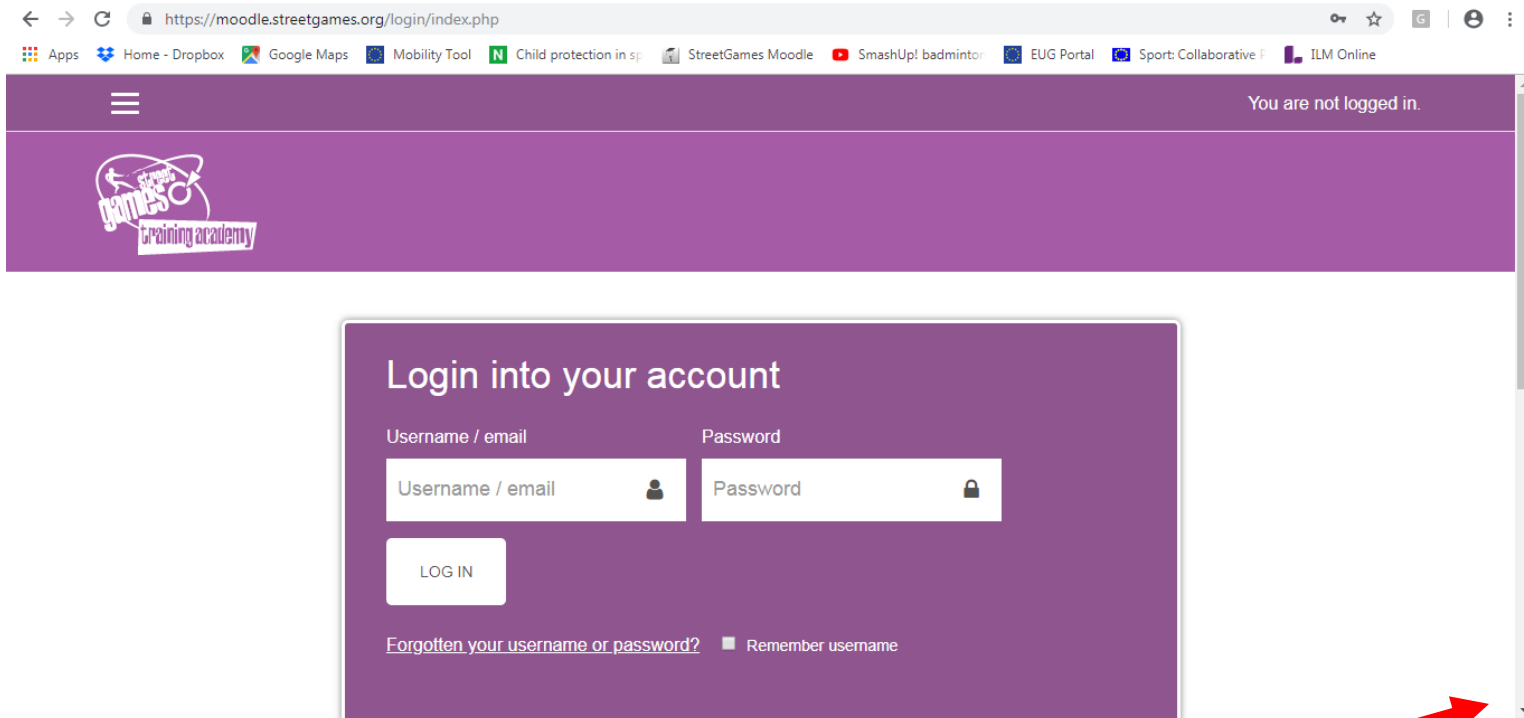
https://moodle.streetgames.org/login/index.php

Apps Home - Dropbox Google Maps Mobility Tool Child protection in sp StreetGames Moodle SmashUp! badminton EUG Portal Sport: Collaborative P ILM Online

You are not logged in.

street games training academy

Login into your account

Username / email

Password

Username / email

Password

LOG IN

Forgotten your username or password?

Remember username